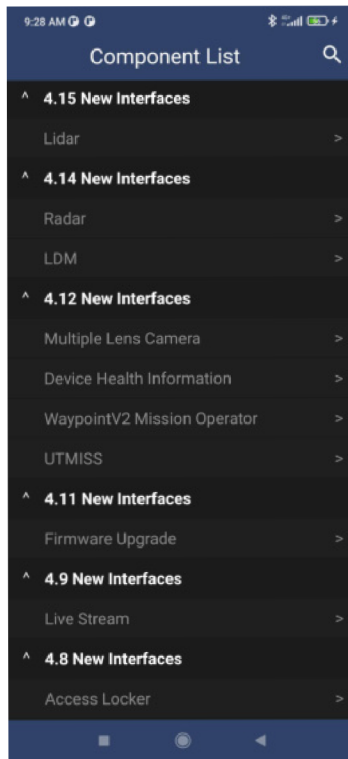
9:28 AM

Component List

^ 4.15 New Interfaces

Lidar >

^ 4.14 New Interfaces

Radar >

LDM >

^ 4.12 New Interfaces

Multiple Lens Camera >

Device Health Information >

WaypointV2 Mission Operator >

UTMISS >

^ 4.11 New Interfaces

Firmware Upgrade >

^ 4.9 New Interfaces

Live Stream >

^ 4.8 New Interfaces

Access Locker >